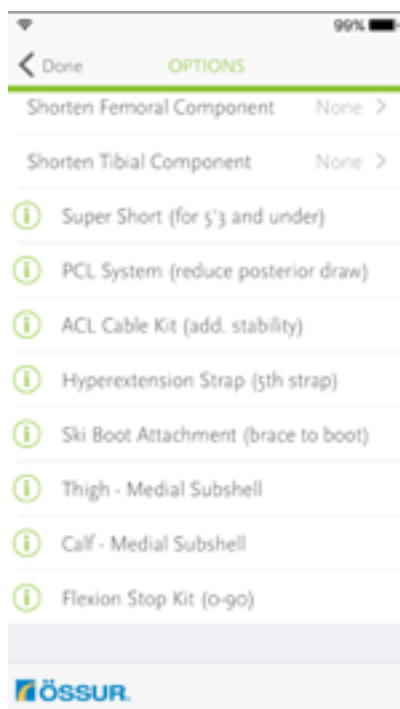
99%

Done OPTIONS

Shorten Femoral Component None >

Shorten Tibial Component None >

Super Short (for 5'3 and under)

PCL System (reduce posterior draw)

ACL Cable Kit (add. stability)

Hyperextension Strap (5th strap)

Ski Boot Attachment (brace to boot)

Thigh - Medial Subshell

Calf - Medial Subshell

Flexion Stop Kit (0-90)

ÖSSUR.